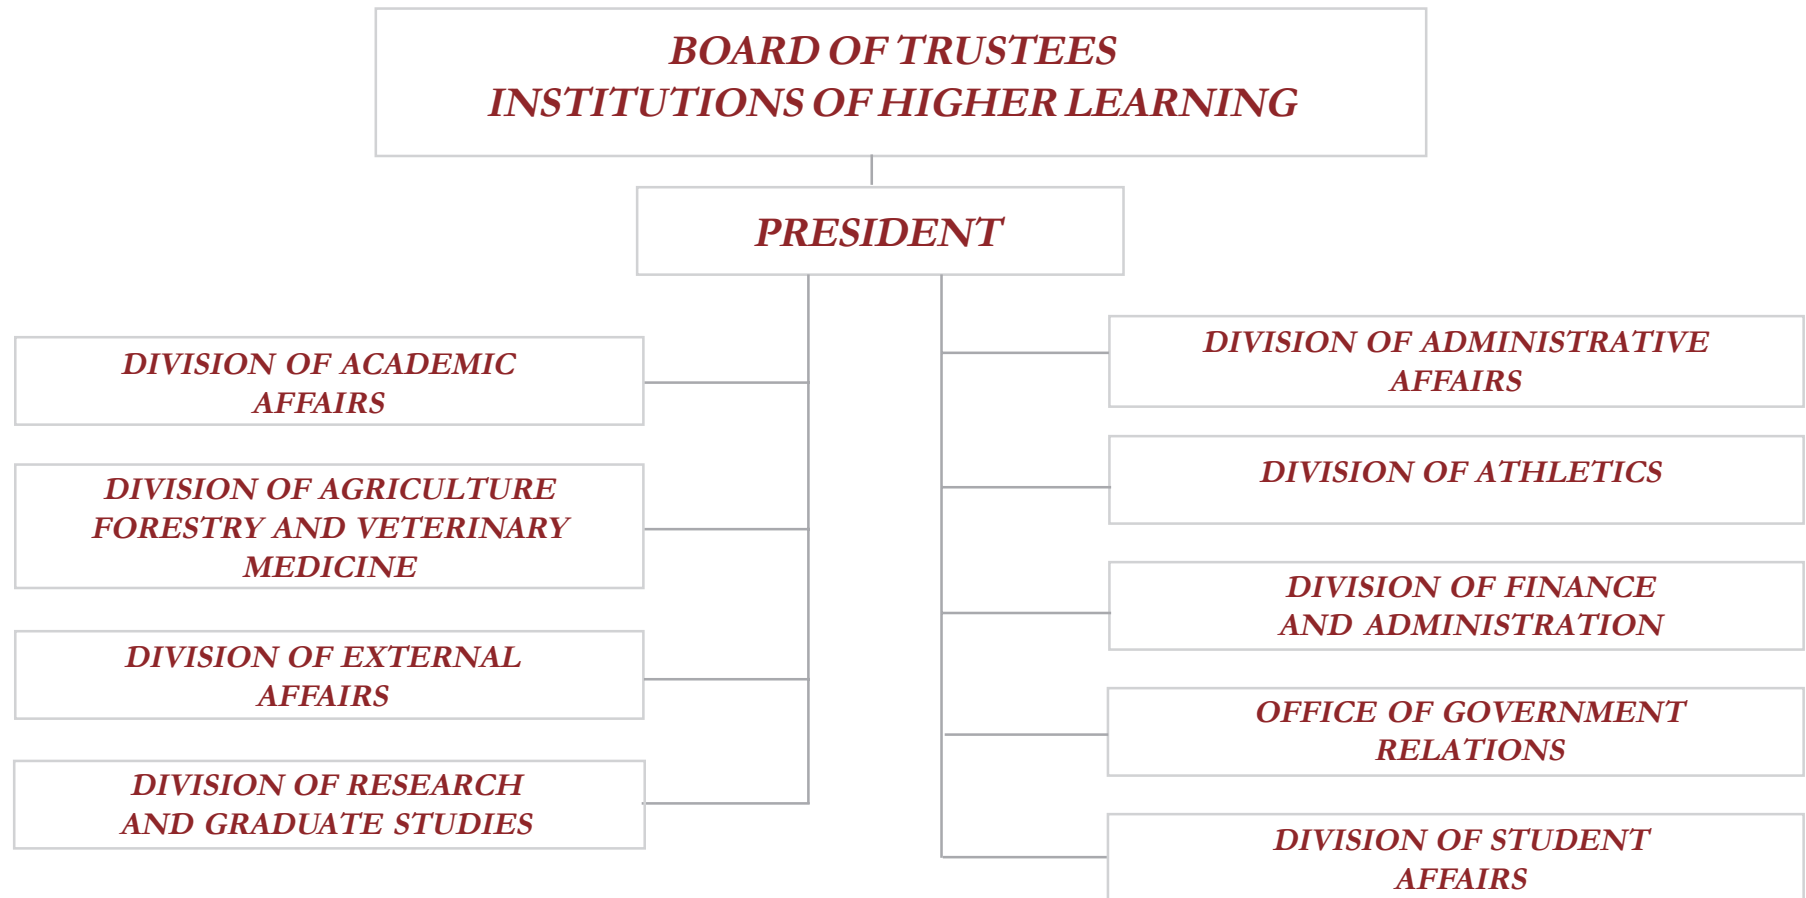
BOARD OF TRUSTEES
INSTITUTIONS OF HIGHER LEARNING

PRESIDENT

DIVISION OF ACADEMIC AFFAIRS

DIVISION OF AGRICULTURE FORESTRY AND VETERINARY MEDICINE

DIVISION OF EXTERNAL AFFAIRS

DIVISION OF RESEARCH AND GRADUATE STUDIES

DIVISION OF ADMINISTRATIVE AFFAIRS

DIVISION OF ATHLETICS

DIVISION OF FINANCE AND ADMINISTRATION

OFFICE OF GOVERNMENT RELATIONS

DIVISION OF STUDENT AFFAIRS